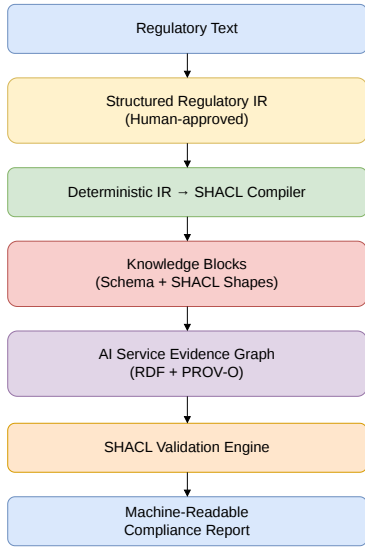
Regulatory Text

Structured Regulatory IR
(Human-approved)

Deterministic IR → SHACL Compiler

Knowledge Blocks
(Schema + SHACL Shapes)

AI Service Evidence Graph
(RDF + PROV-O)

SHACL Validation Engine

Machine-Readable
Compliance Report